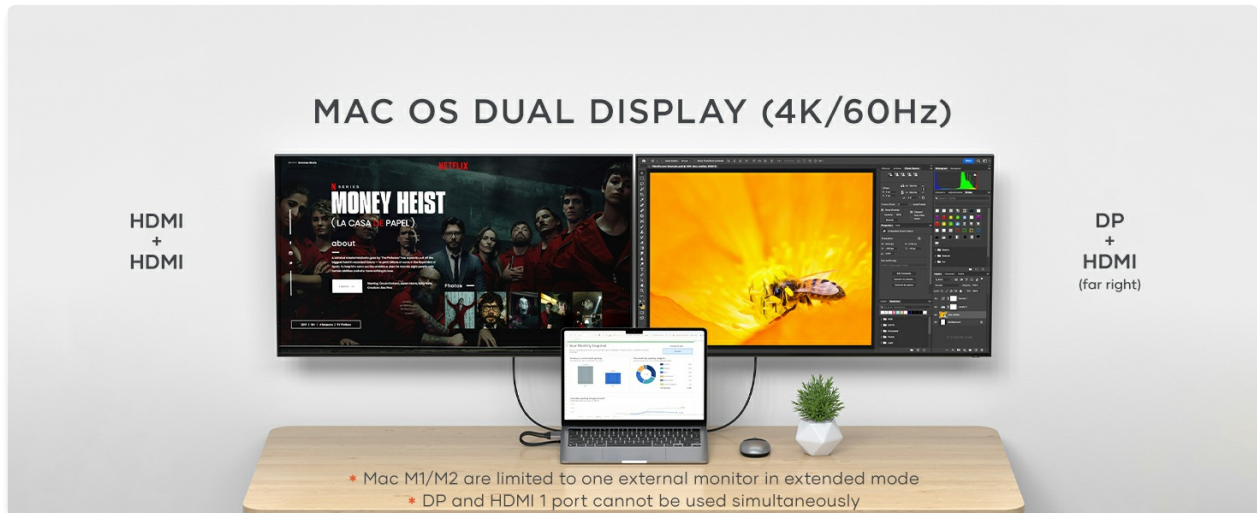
MAC OS DUAL DISPLAY (4K/60Hz)

HDMI
+
HDMI

NETFLIX

N SERIES

MONEY HEIST

( LA CASA DE PAPEL )

about

Photos

DP
+
HDMI
(far right)

* Mac M1/M2 are limited to one external monitor in extended mode

* DP and HDMI 1 port cannot be used simultaneously